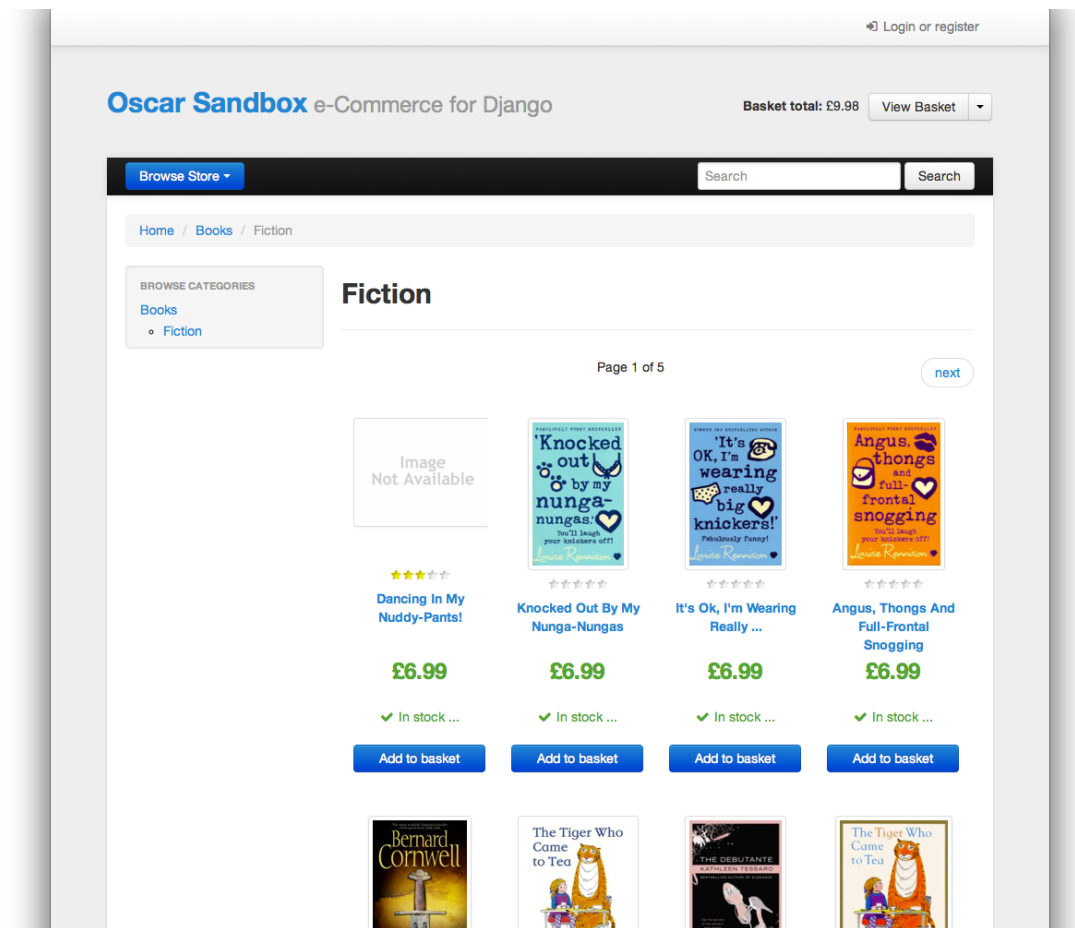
Login or register

Oscar Sandbox e-Commerce for Django

Basket total: £9.98 View Basket

Browse Store

Search Search

Home / Books / Fiction

BROWSE CATEGORIES

Books

Fiction

Fiction

Page 1 of 5

next

Image Not Available

Dancing In My Nuddy-Pants!

£6.99

In stock ...

Add to basket

FABULOUSLY FUNNY BESTSELLER 'Knocked out by my nunga-nungas' You'll laugh your knickers off! Louise Rennison

Knocked Out By My Nunga-Nungas

£6.99

In stock ...

Add to basket

'It's OK, I'm wearing really big knickers!' Fabulously funny! Louise Rennison

It's Ok, I'm Wearing Really ...

£6.99

In stock ...

Add to basket

FABULOUSLY FUNNY BESTSELLER Angus, thongs and full-frontal snogging You'll laugh your knickers off! Louise Rennison

Angus, Thongs And Full-Frontal Snogging

£6.99

In stock ...

Add to basket

Bernard Cornwell

The Tiger Who Came to Tea

THE DEBUTANTE KATHLEEN TESSARO

The Tiger Who Came to Tea